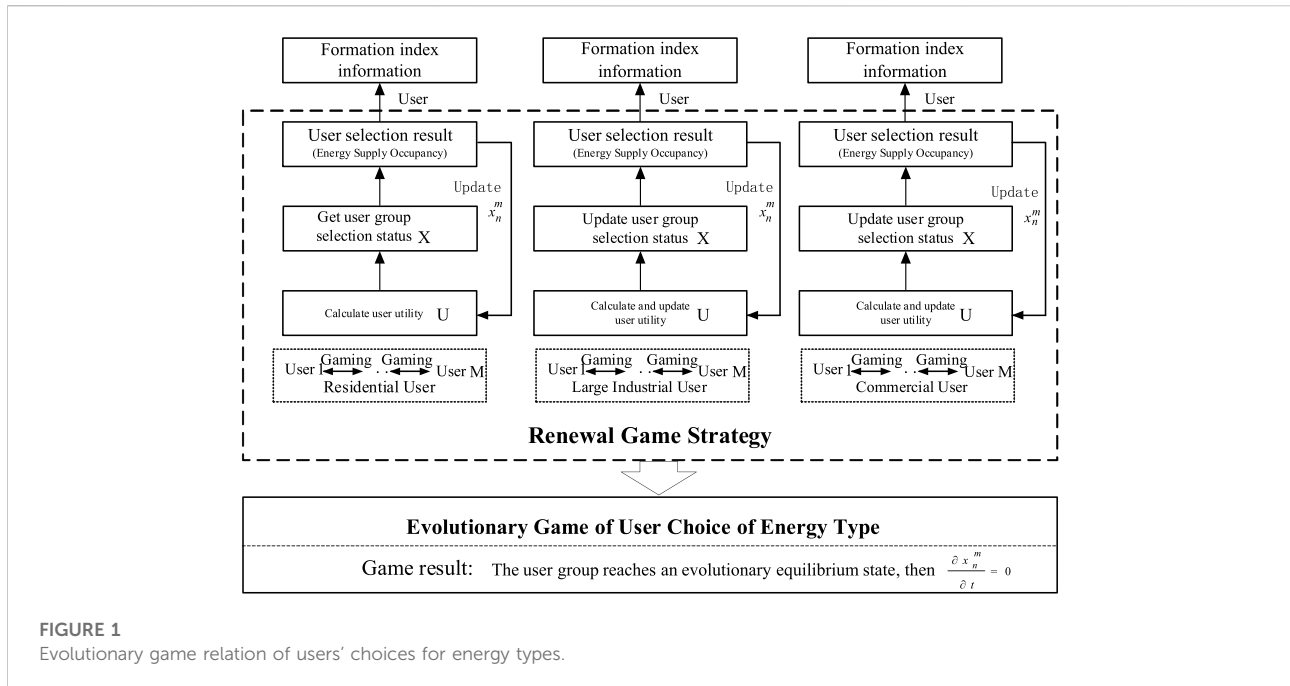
Formation index information

User

User selection result
(Energy Supply Occupancy)

Update
$x_n^m$

Get user group selection status X

Calculate user utility U

User I Gaming · · Gaming User M
Residential User

Formation index information

User

User selection result
(Energy Supply Occupancy)

Update
$x_n^m$

Update user group selection status X

Calculate and update user utility U

User I Gaming · · Gaming User M
Large Industrial User

Formation index information

User

User selection result
(Energy Supply Occupancy)

Update
$x_n^m$

Update user group selection status X

Calculate and update user utility U

User I Gaming · · Gaming User M
Commercial User

Renewal Game Strategy

Evolutionary Game of User Choice of Energy Type

Game result: The user group reaches an evolutionary equilibrium state, then $\frac{\partial x_n^m}{\partial t} = 0$

FIGURE 1
Evolutionary game relation of users' choices for energy types.